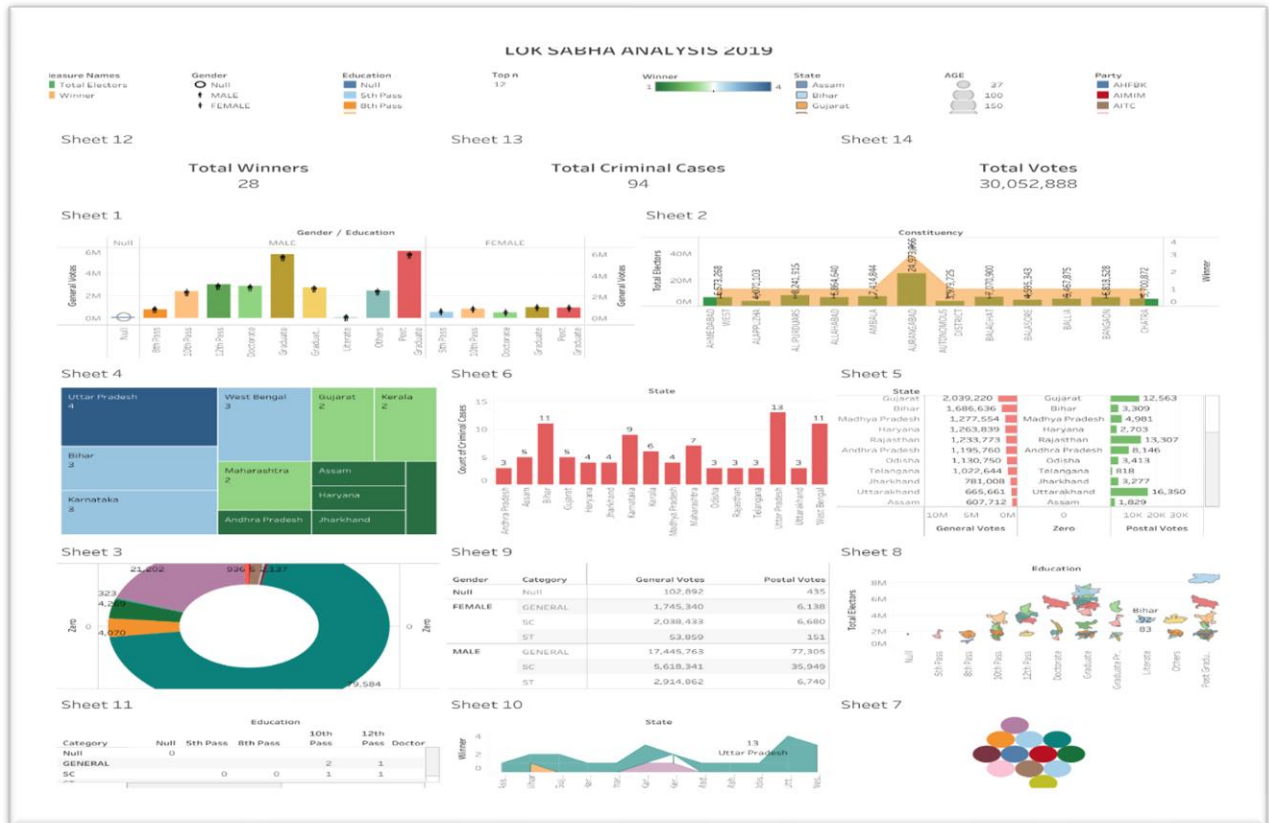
LOK SABHA ANALYSIS 2019

leasure Names
Total Electors
Winner

Gender
Null
MALE
FEMALE

Education
Null
5th Pass
8th Pass

Top n
12

Winner
1 4

State
Assam
Bihar
Gujarat

AGE
27
100
150

Party
AHFBK
AIMIM
AITC

Sheet 12
Total Winners
28

Sheet 13
Total Criminal Cases
94

Sheet 14
Total Votes
30,052,888

Sheet 1
Gender / Education
Null MALE FEMALE
General Votes
6M 4M 2M 0M
Null 8th Pass 10th Pass 12th Pass Doctorate Graduate Graduat... Literate Others Post Graduate 5th Pass 8th Pass Doctorate Graduate Post Graduate

Sheet 2
Constituency
Total Electors 40M 20M 0M
Winner 4 3 2 1 0
1,573,258 1,670,103 1,241,315 1,864,540 1,414,844 24,973,966 1,570,725 1,570,900 1,595,343 1,467,875 1,818,526 1,700,872
AHMEDABAD WEST ALAPPUZHA ALIPURDUARS ALLAHABAD AMBALA AURANGABAD AUTONOMOUS DISTRICT BALAGHAT BALASORE BALLIA BANGAON CHATRA

Sheet 4
Uttar Pradesh 4
West Bengal 3
Gujarat 2
Kerala 2
Bihar 3
Maharashtra 2
Assam
Haryana
Karnataka 3
Andhra Pradesh
Jharkhand

Sheet 6
State
Count of Criminal Cases
15 10 5 0
3 5 11 5 4 4 9 6 4 7 3 3 3 13 3 11
Andhra Pradesh Assam Bihar Gujarat Haryana Jharkhand Karnataka Kerala Madhya Pradesh Maharashtra Odisha Rajasthan Telangana Uttar Pradesh Uttarakhand West Bengal

Sheet 5
State
Gujarat 2,039,220 Gujarat 12,563
Bihar 1,686,636 Bihar 3,309
Madhya Pradesh 1,277,554 Madhya Pradesh 4,981
Haryana 1,263,839 Haryana 2,703
Rajasthan 1,233,773 Rajasthan 13,307
Andhra Pradesh 1,195,760 Andhra Pradesh 8,146
Odisha 1,130,750 Odisha 3,413
Telangana 1,022,644 Telangana 818
Jharkhand 781,008 Jharkhand 3,277
Uttarakhand 665,661 Uttarakhand 16,350
Assam 607,712 Assam 1,829
10M 5M 0M 0 10K 20K 30K
General Votes Zero Postal Votes

Sheet 3
21,202 936 2,137
323
4,209
4,070
Zero 0 Zero
79,584

Sheet 9
| Gender | Category | General Votes | Postal Votes |
|---|---|---|---|
| Null | Null | 102,892 | 435 |
| FEMALE | GENERAL | 1,745,340 | 6,138 |
| | SC | 2,038,433 | 6,680 |
| | ST | 53,859 | 151 |
| MALE | GENERAL | 17,445,763 | 77,305 |
| | SC | 5,618,341 | 35,949 |
| | ST | 2,914,862 | 6,740 |

Sheet 8
Education
Total Electors
8M 6M 4M 2M 0M
Bihar 83
Null 5th Pass 8th Pass 10th Pass 12th Pass Doctorate Graduate Graduate Pr... Literate Others Post Gradu...

Sheet 11
Education
| Category | Null | 5th Pass | 8th Pass | 10th Pass | 12th Pass | Doctor |
|---|---|---|---|---|---|---|
| Null | 0 | | | | | |
| GENERAL | | | | 2 | 1 | |
| SC | | 0 | 0 | 1 | 1 | |

Sheet 10
State
Winner 4 2 0
13
Uttar Pradesh
Ass.. Uttar Guj.. Har.. Jhar.. Kar.. Ker.. Mad.. Mah.. Odi.. Raj.. Tel.. Utt.. Wes..

Sheet 7